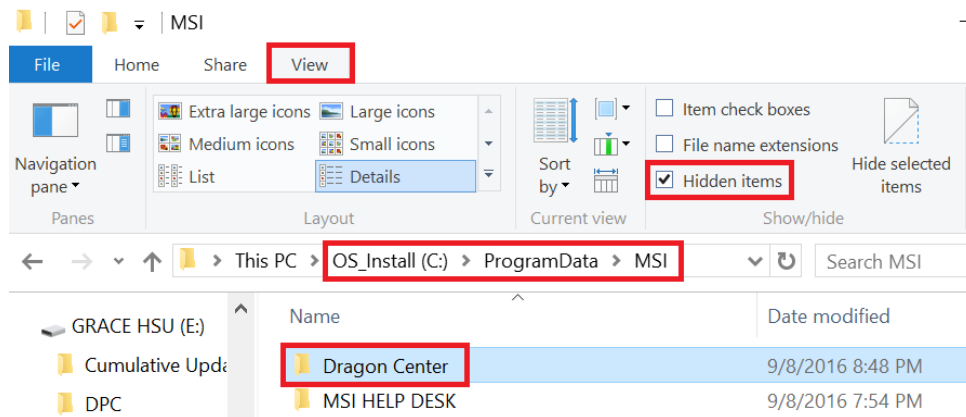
MSI

File Home Share View

Navigation pane

Panes

Extra large icons
Large icons
Medium icons
Small icons
List
Details

Layout

Sort by

Current view

Item check boxes
File name extensions
Hidden items

Hide selected items

Show/hide

This PC > OS_Install (C:) > ProgramData > MSI

Search MSI

GRACE HSU (E:)
Cumulative Upda
DPC

| Name | Date modified |
|---|---|
| Dragon Center | 9/8/2016 8:48 PM |
| MSI HELP DESK | 9/8/2016 7:54 PM |